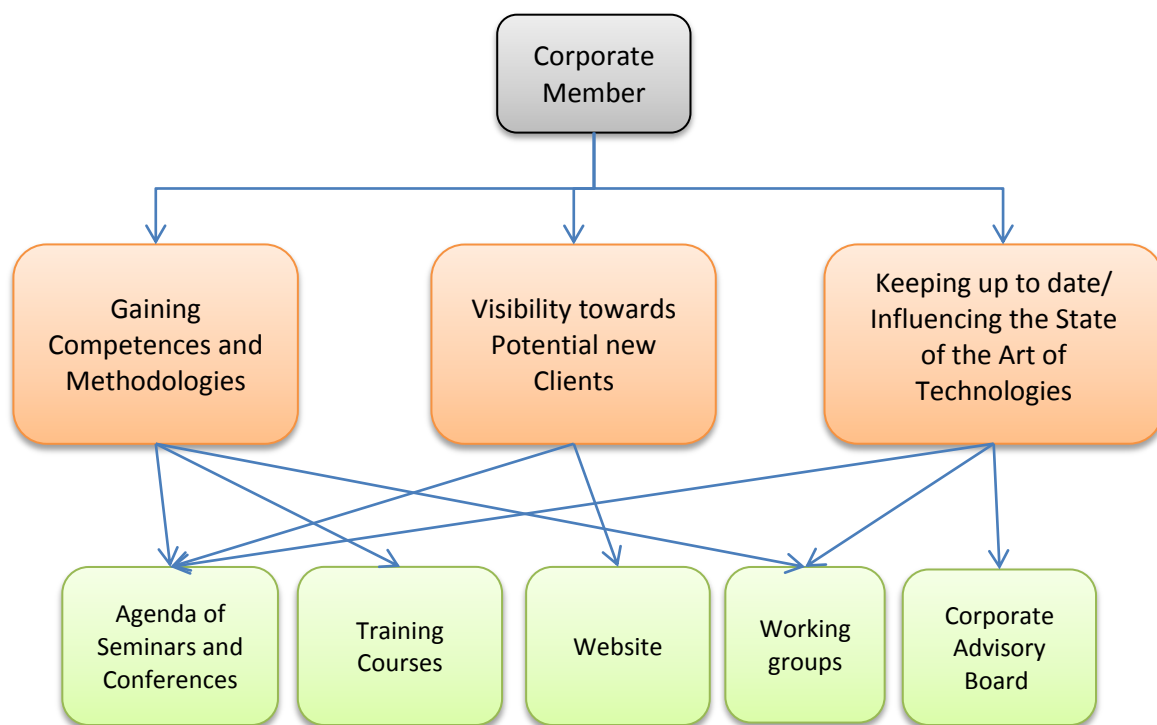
Corporate Member

Gaining Competences and Methodologies

Visibility towards Potential new Clients

Keeping up to date/ Influencing the State of the Art of Technologies

Agenda of Seminars and Conferences

Training Courses

Website

Working groups

Corporate Advisory Board